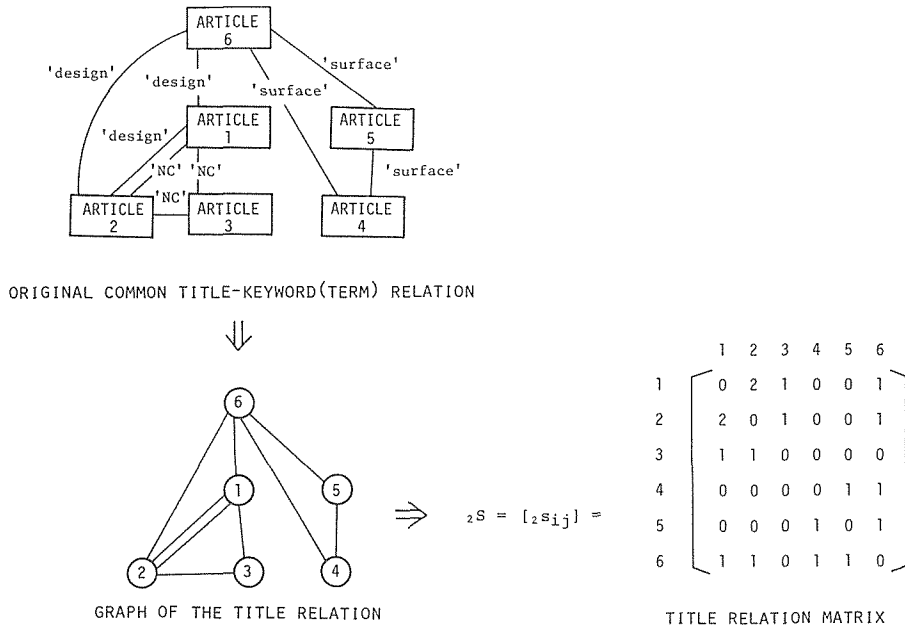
ARTICLE 6

'design'

'design'

'surface'

'surface'

'design'

ARTICLE 1

ARTICLE 5

'NC' 'NC'

'NC'

'surface'

ARTICLE 2

ARTICLE 3

ARTICLE 4

ORIGINAL COMMON TITLE-KEYWORD(TERM) RELATION

⇓

6

1

5

2

3

4

GRAPH OF THE TITLE RELATION

⇒ ${}_2S = [{}_2s_{ij}] =$

| | 1 | 2 | 3 | 4 | 5 | 6 |
|---|---|---|---|---|---|---|
| 1 | 0 | 2 | 1 | 0 | 0 | 1 |
| 2 | 2 | 0 | 1 | 0 | 0 | 1 |
| 3 | 1 | 1 | 0 | 0 | 0 | 0 |
| 4 | 0 | 0 | 0 | 0 | 1 | 1 |
| 5 | 0 | 0 | 0 | 1 | 0 | 1 |
| 6 | 1 | 1 | 0 | 1 | 1 | 0 |

TITLE RELATION MATRIX